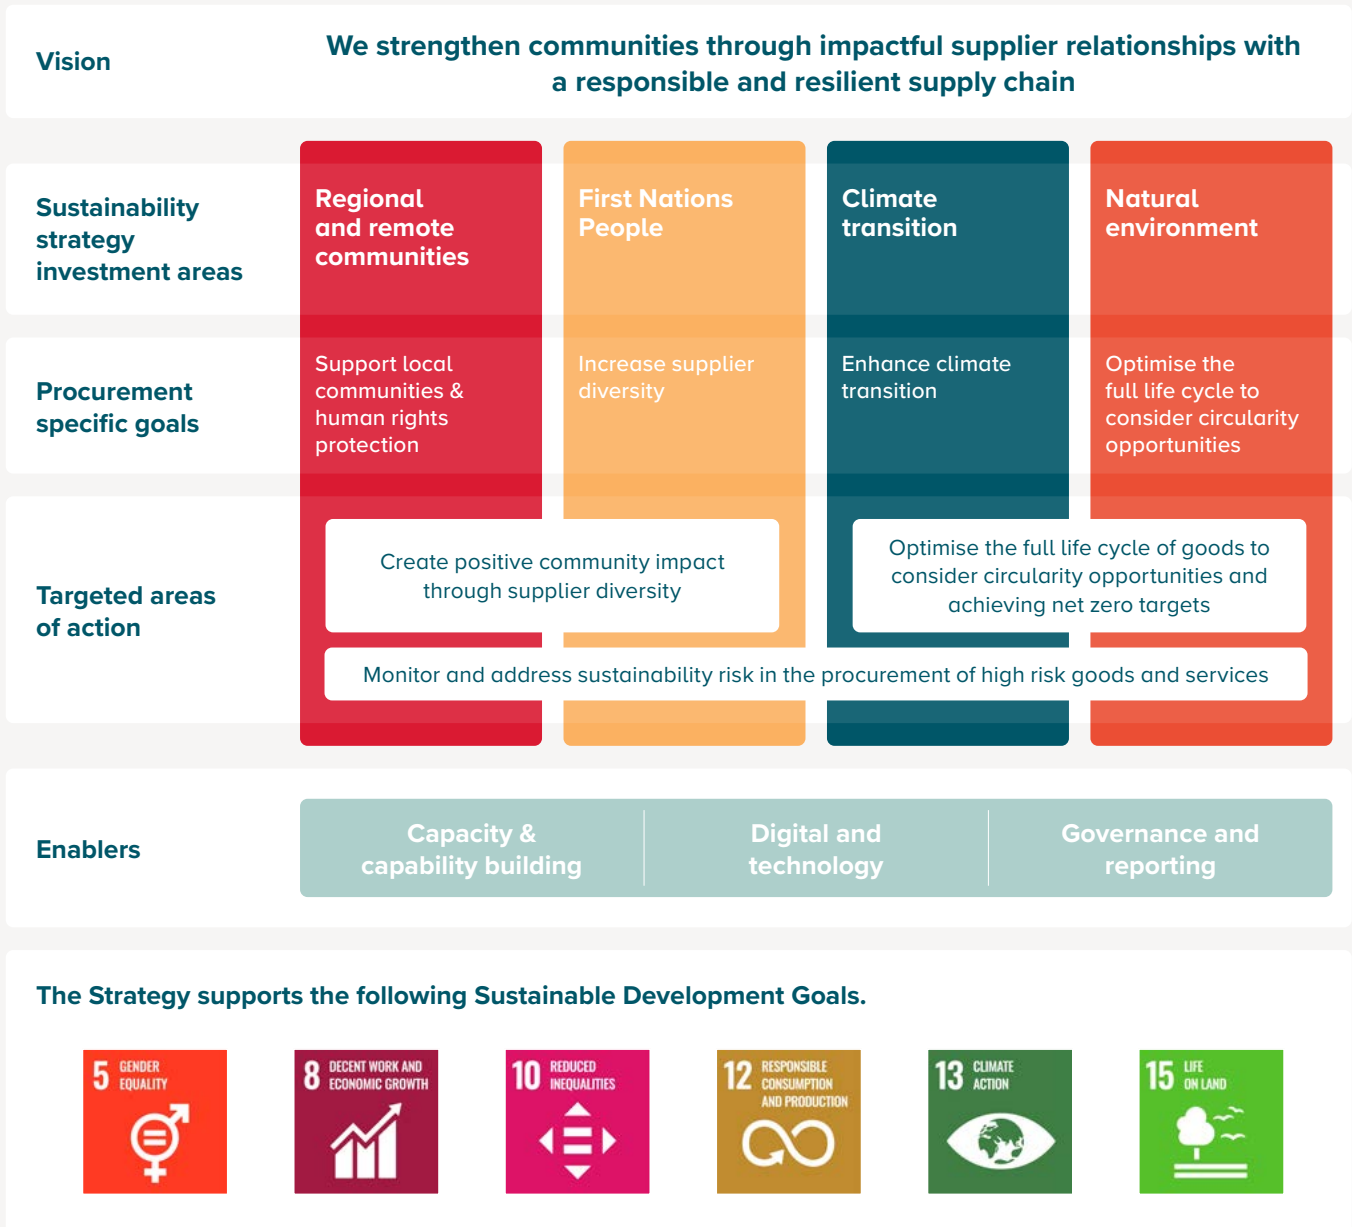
Vision

We strengthen communities through impactful supplier relationships with a responsible and resilient supply chain

Sustainability strategy investment areas

Regional and remote communities

First Nations People

Climate transition

Natural environment

Procurement specific goals

Support local communities & human rights protection

Increase supplier diversity

Enhance climate transition

Optimise the full life cycle to consider circularity opportunities

Targeted areas of action

Create positive community impact through supplier diversity

Optimise the full life cycle of goods to consider circularity opportunities and achieving net zero targets

Monitor and address sustainability risk in the procurement of high risk goods and services

Enablers

Capacity & capability building

Digital and technology

Governance and reporting

The Strategy supports the following Sustainable Development Goals.

5 GENDER EQUALITY

8 DECENT WORK AND ECONOMIC GROWTH

10 REDUCED INEQUALITIES

12 RESPONSIBLE CONSUMPTION AND PRODUCTION

13 CLIMATE ACTION

15 LIFE ON LAND